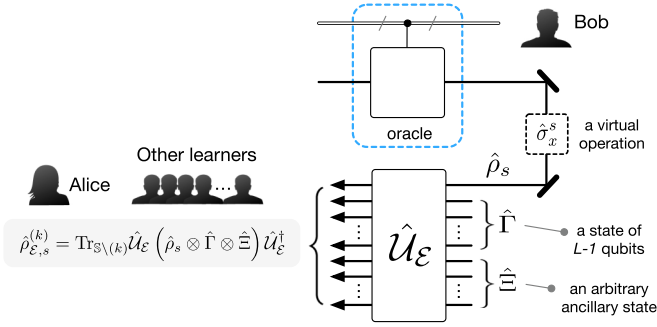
Bob

oracle

$\hat{\sigma}_x^s$ a virtual operation

$\hat{\rho}_s$

Alice

Other learners

$\hat{\rho}_{\mathcal{E},s}^{(k)} = \mathrm{Tr}_{\mathbb{S}\setminus(k)} \hat{\mathcal{U}}_{\mathcal{E}} \left( \hat{\rho}_s \otimes \hat{\Gamma} \otimes \hat{\Xi} \right) \hat{\mathcal{U}}_{\mathcal{E}}^{\dagger}$

$\hat{\mathcal{U}}_{\mathcal{E}}$

$\hat{\Gamma}$ a state of L-1 qubits

$\hat{\Xi}$ an arbitrary ancillary state